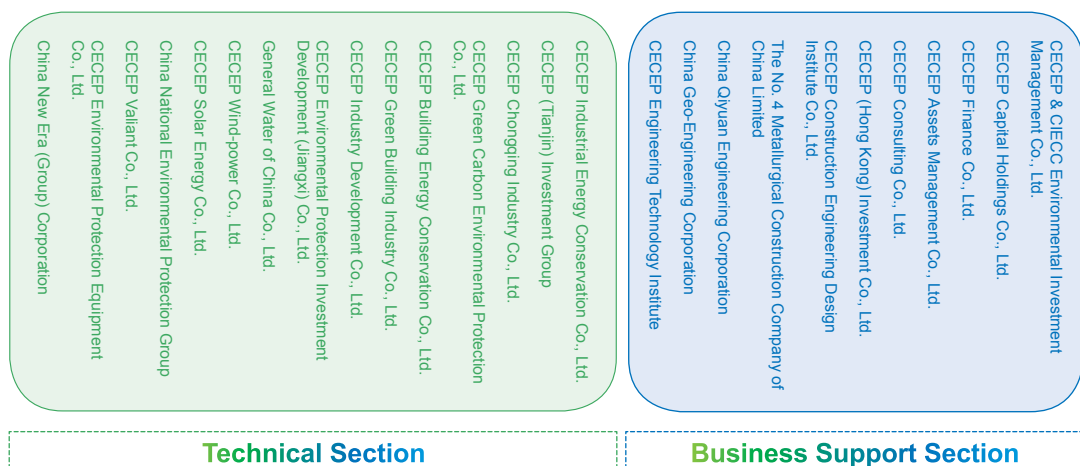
CECEP Industrial Energy Conservation Co., Ltd.

CECEP (Tianjin) Investment Group

CECEP Chongqing Industry Co., Ltd.

CECEP Green Carbon Environmental Protection Co., Ltd.

CECEP Building Energy Conservation Co., Ltd.

CECEP Green Building Industry Co., Ltd.

CECEP Industry Development Co., Ltd.

CECEP Environmental Protection Investment Development (Jiangxi) Co., Ltd.

General Water of China Co., Ltd.

CECEP Wind-power Co., Ltd.

CECEP Solar Energy Co., Ltd.

China National Environmental Protection Group

CECEP Valiant Co., Ltd.

CECEP Environmental Protection Equipment Co., Ltd.

China New Era (Group) Corporation

CECEP & CIECC Environmental Investment Management Co., Ltd.

CECEP Capital Holdings Co., Ltd.

CECEP Finance Co., Ltd.

CECEP Assets Management Co., Ltd.

CECEP Consulting Co., Ltd.

CECEP (Hong Kong) Investment Co., Ltd.

CECEP Construction Engineering Design Institute Co., Ltd.

The No. 4 Metallurgical Construction Company of China Limited

China Qiyuan Engineering Corporation

China Geo-Engineering Corporation

CECEP Engineering Technology Institute

Technical Section

Business Support Section